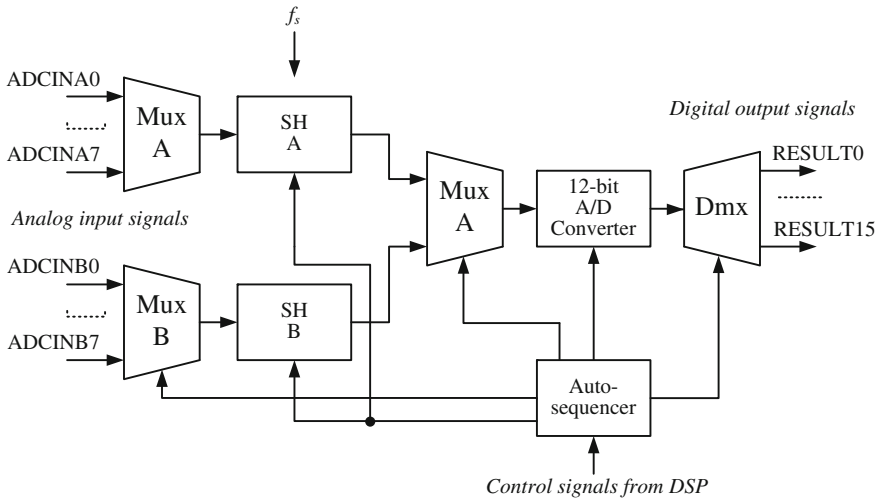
$f_s$

ADCINA0

......

ADCINA7

Mux A

SH A

Digital output signals

Mux A

12-bit A/D Converter

Dmx

RESULT0

........

RESULT15

Analog input signals

ADCINB0

......

ADCINB7

Mux B

SH B

Auto-sequencer

Control signals from DSP